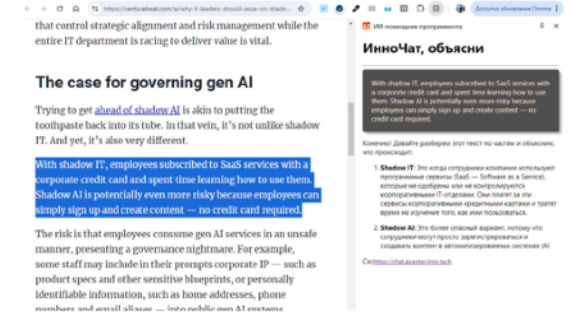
https://venturebeat.com/ai/why-it-leaders-should-seize-on-shado...

Доступно обновление Chrome

that control strategic alignment and risk management while the entire IT department is racing to deliver value is vital.

The case for governing gen AI

Trying to get ahead of shadow AI is akin to putting the toothpaste back into its tube. In that vein, it's not unlike shadow IT. And yet, it's also very different.

With shadow IT, employees subscribed to SaaS services with a corporate credit card and spent time learning how to use them. Shadow AI is potentially even more risky because employees can simply sign up and create content — no credit card required.

The risk is that employees consume gen AI services in an unsafe manner, presenting a governance nightmare. For example, some staff may include in their prompts corporate IP — such as product specs and other sensitive blueprints, or personally identifiable information, such as home addresses, phone numbers and email aliases — into public gen AI systems.

ИИ-помощник программиста

ИнноЧат, объясни

With shadow IT, employees subscribed to SaaS services with a corporate credit card and spent time learning how to use them. Shadow AI is potentially even more risky because employees can simply sign up and create content — no credit card required.

Конечно! Давайте разберем этот текст по частям и объясним, что происходит:

1. Shadow IT: Это когда сотрудники компании используют программные сервисы (SaaS — Software as a Service), которые не одобрены или не контролируются корпоративными IT-отделами. Они платят за эти сервисы корпоративными кредитными картами и тратят время на изучение того, как ими пользоваться.

2. Shadow AI: Это еще опасный вариант, потому что сотрудники могут просто зарегистрироваться и создавать контент в автоматизированных системах (AI

См. https://chat.inno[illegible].tech